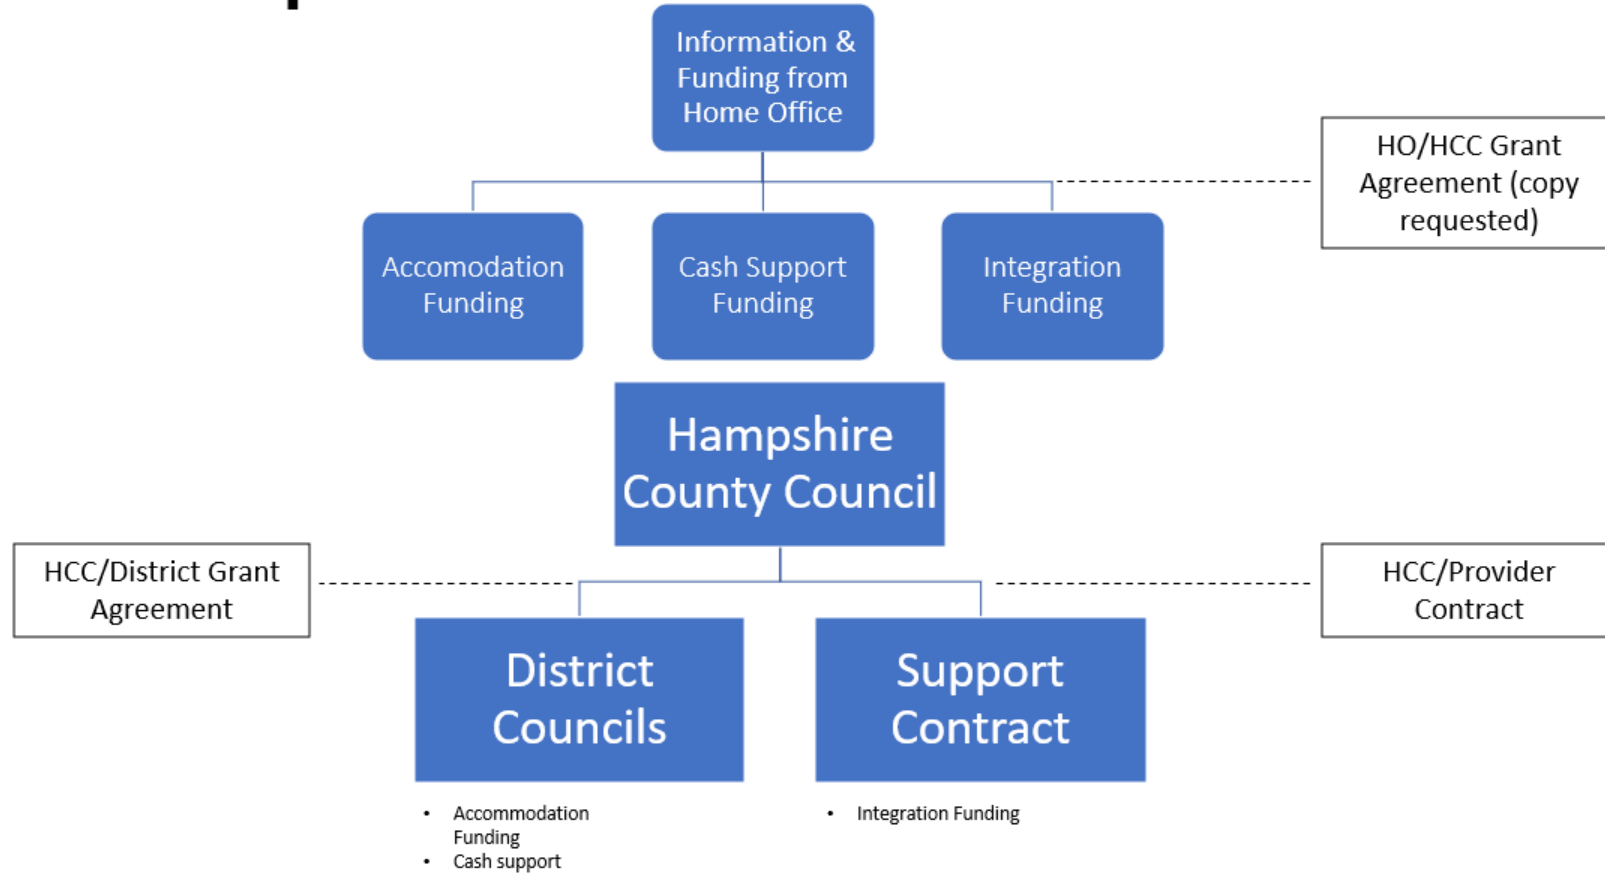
Information & Funding from Home Office

HO/HCC Grant Agreement (copy requested)

Accomodation Funding

Cash Support Funding

Integration Funding

Hampshire County Council

HCC/District Grant Agreement

HCC/Provider Contract

District Councils

Support Contract

- Accommodation Funding
- Cash support

- Integration Funding